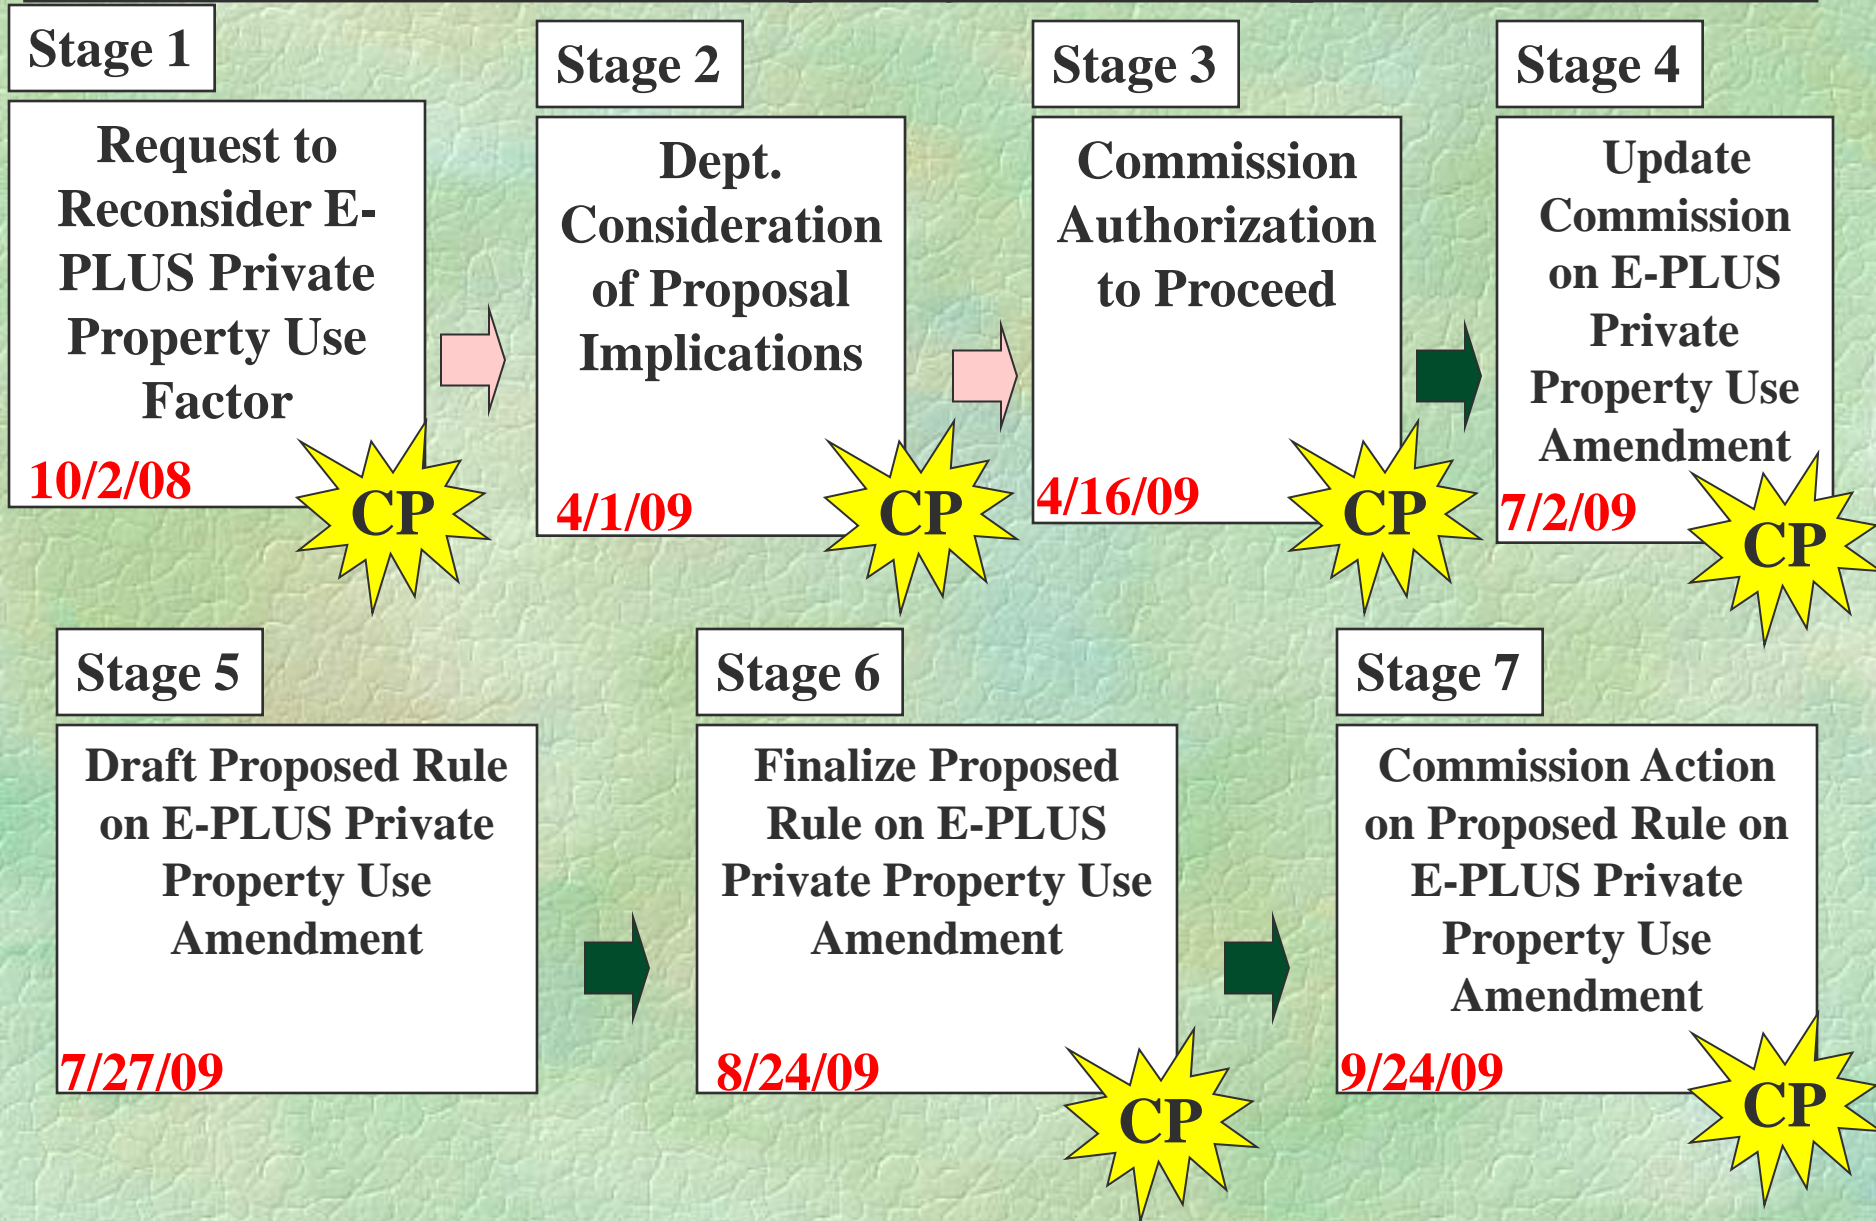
Stage 1

Request to Reconsider E-PLUS Private Property Use Factor

10/2/08

CP

Stage 2

Dept. Consideration of Proposal Implications

4/1/09

CP

Stage 3

Commission Authorization to Proceed

4/16/09

CP

Stage 4

Update Commission on E-PLUS Private Property Use Amendment

7/2/09

CP

Stage 5

Draft Proposed Rule on E-PLUS Private Property Use Amendment

7/27/09

Stage 6

Finalize Proposed Rule on E-PLUS Private Property Use Amendment

8/24/09

CP

Stage 7

Commission Action on Proposed Rule on E-PLUS Private Property Use Amendment

9/24/09

CP